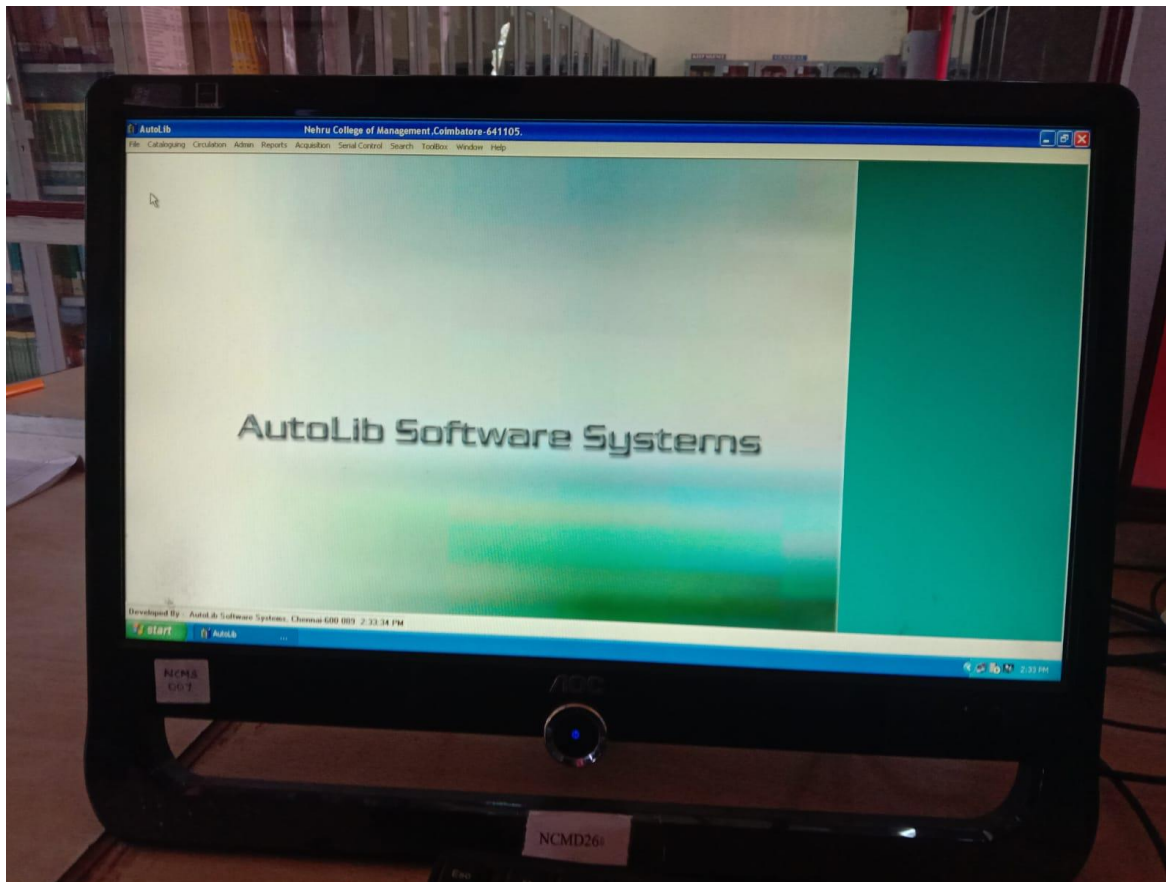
AutoLib Nehru College of Management,Coimbatore-641105.

File Cataloguing Circulation Admin Reports Acquisition Serial Control Search ToolBox Window Help

AutoLib Software Systems

Developed By : AutoLib Software Systems, Chennai 600 089 2:33:34 PM

start AutoLib

2:33 PM

NCMA 001

AOC

NCMD26